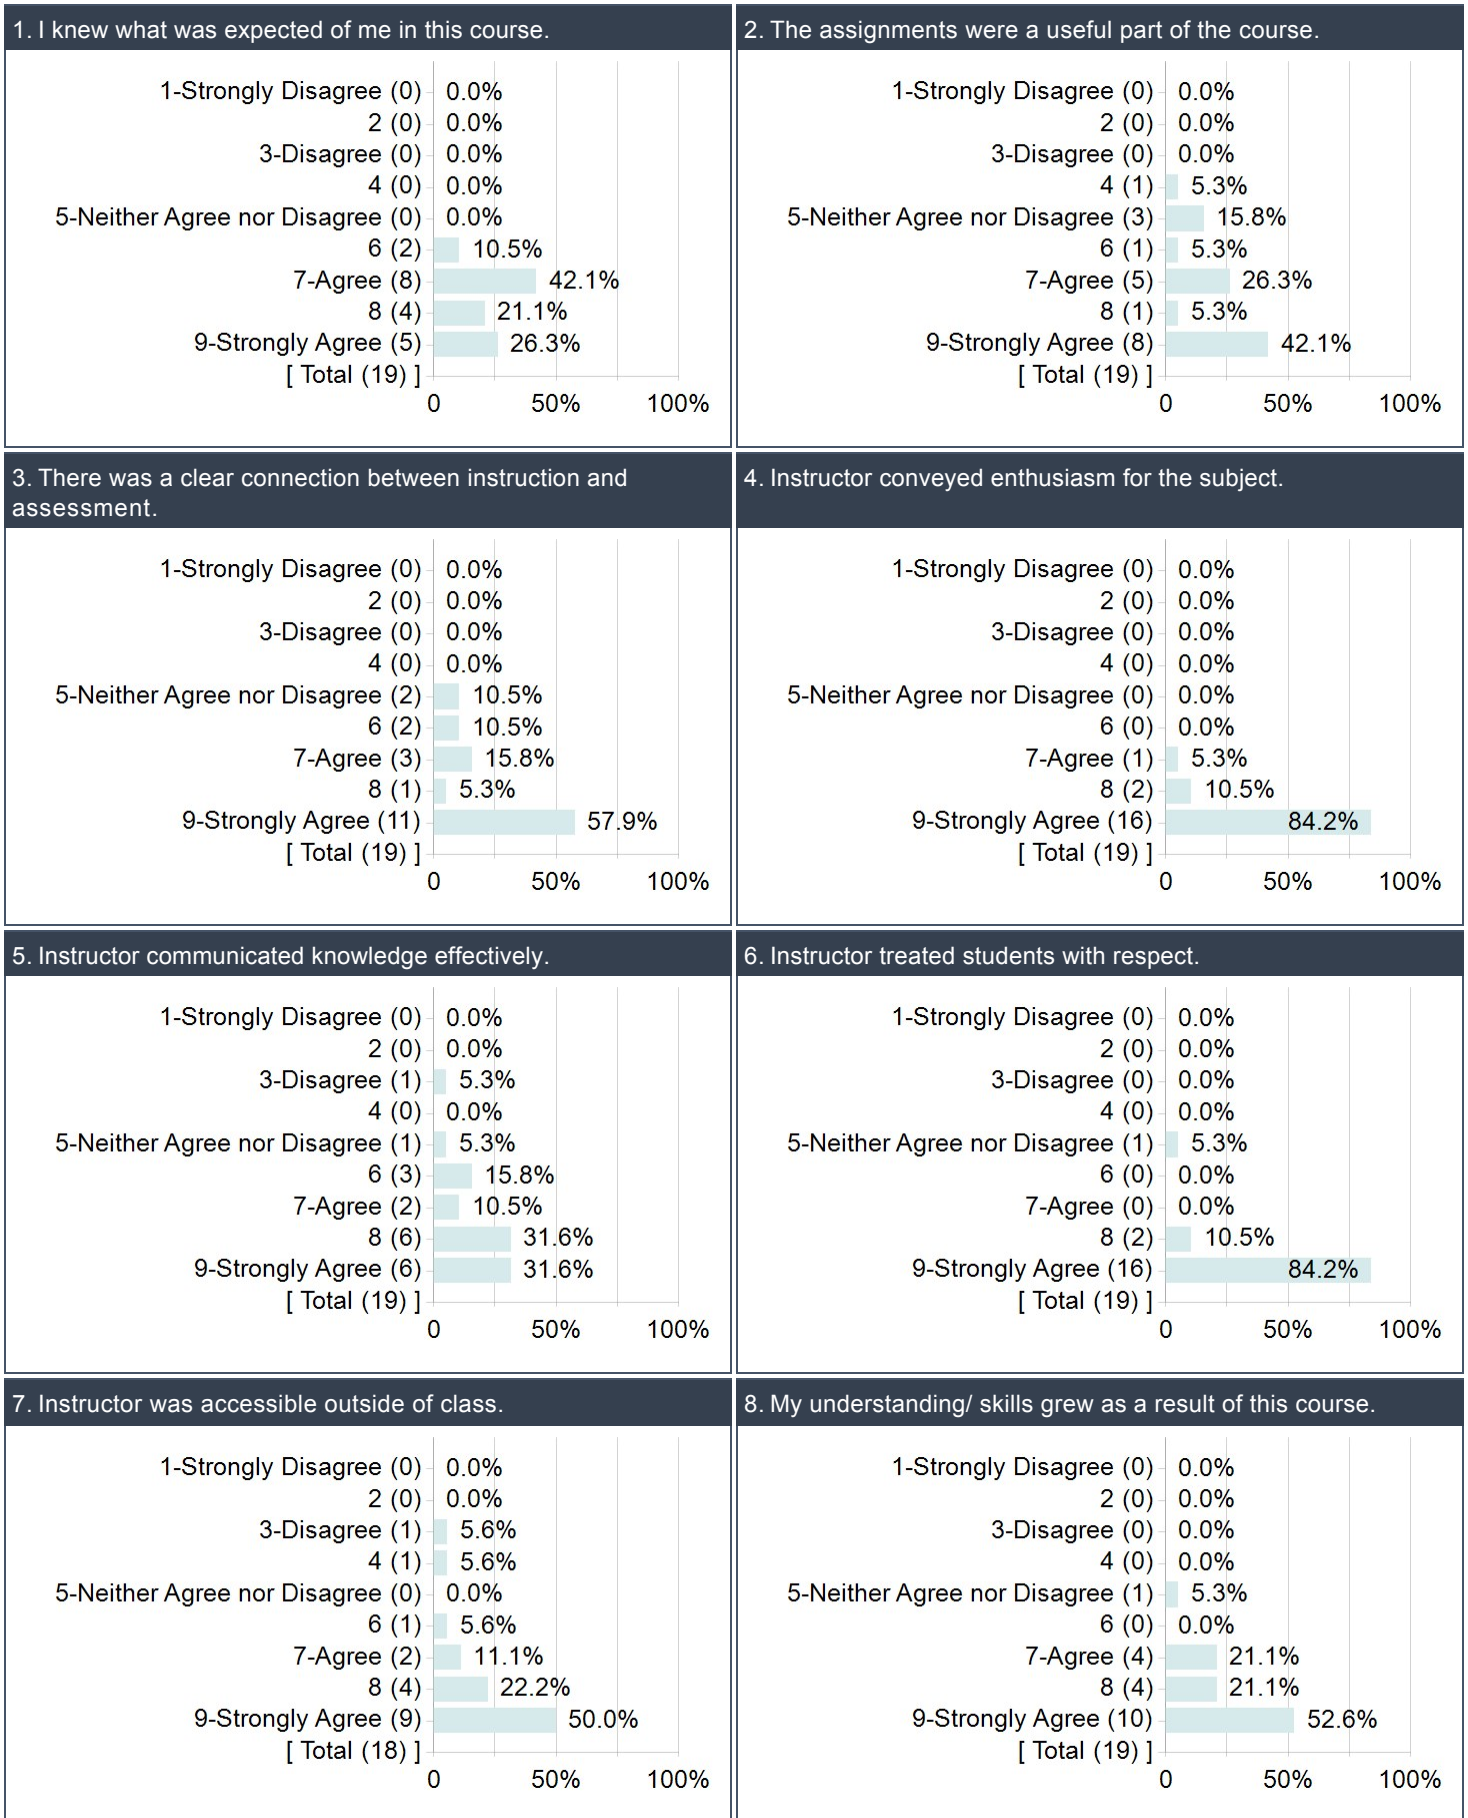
1. I knew what was expected of me in this course.

1-Strongly Disagree (0) 0.0%
2 (0) 0.0%
3-Disagree (0) 0.0%
4 (0) 0.0%
5-Neither Agree nor Disagree (0) 0.0%
6 (2) 10.5%
7-Agree (8) 42.1%
8 (4) 21.1%
9-Strongly Agree (5) 26.3%
[ Total (19) ]
0 50% 100%

2. The assignments were a useful part of the course.

1-Strongly Disagree (0) 0.0%
2 (0) 0.0%
3-Disagree (0) 0.0%
4 (1) 5.3%
5-Neither Agree nor Disagree (3) 15.8%
6 (1) 5.3%
7-Agree (5) 26.3%
8 (1) 5.3%
9-Strongly Agree (8) 42.1%
[ Total (19) ]
0 50% 100%

3. There was a clear connection between instruction and assessment.

1-Strongly Disagree (0) 0.0%
2 (0) 0.0%
3-Disagree (0) 0.0%
4 (0) 0.0%
5-Neither Agree nor Disagree (2) 10.5%
6 (2) 10.5%
7-Agree (3) 15.8%
8 (1) 5.3%
9-Strongly Agree (11) 57.9%
[ Total (19) ]
0 50% 100%

4. Instructor conveyed enthusiasm for the subject.

1-Strongly Disagree (0) 0.0%
2 (0) 0.0%
3-Disagree (0) 0.0%
4 (0) 0.0%
5-Neither Agree nor Disagree (0) 0.0%
6 (0) 0.0%
7-Agree (1) 5.3%
8 (2) 10.5%
9-Strongly Agree (16) 84.2%
[ Total (19) ]
0 50% 100%

5. Instructor communicated knowledge effectively.

1-Strongly Disagree (0) 0.0%
2 (0) 0.0%
3-Disagree (1) 5.3%
4 (0) 0.0%
5-Neither Agree nor Disagree (1) 5.3%
6 (3) 15.8%
7-Agree (2) 10.5%
8 (6) 31.6%
9-Strongly Agree (6) 31.6%
[ Total (19) ]
0 50% 100%

6. Instructor treated students with respect.

1-Strongly Disagree (0) 0.0%
2 (0) 0.0%
3-Disagree (0) 0.0%
4 (0) 0.0%
5-Neither Agree nor Disagree (1) 5.3%
6 (0) 0.0%
7-Agree (0) 0.0%
8 (2) 10.5%
9-Strongly Agree (16) 84.2%
[ Total (19) ]
0 50% 100%

7. Instructor was accessible outside of class.

1-Strongly Disagree (0) 0.0%
2 (0) 0.0%
3-Disagree (1) 5.6%
4 (1) 5.6%
5-Neither Agree nor Disagree (0) 0.0%
6 (1) 5.6%
7-Agree (2) 11.1%
8 (4) 22.2%
9-Strongly Agree (9) 50.0%
[ Total (18) ]
0 50% 100%

8. My understanding/ skills grew as a result of this course.

1-Strongly Disagree (0) 0.0%
2 (0) 0.0%
3-Disagree (0) 0.0%
4 (0) 0.0%
5-Neither Agree nor Disagree (1) 5.3%
6 (0) 0.0%
7-Agree (4) 21.1%
8 (4) 21.1%
9-Strongly Agree (10) 52.6%
[ Total (19) ]
0 50% 100%